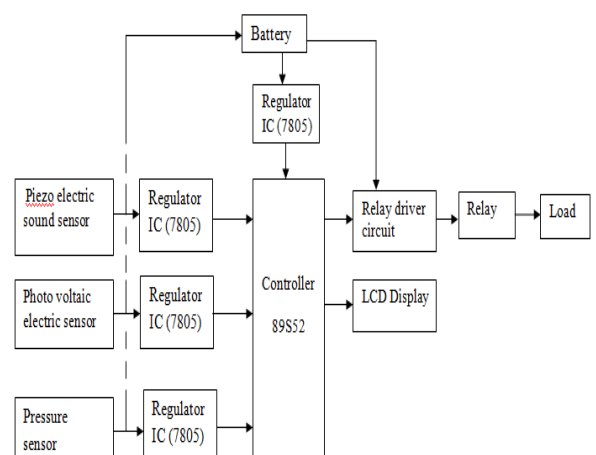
Battery

Regulator IC (7805)

Piezo electric sound sensor

Regulator IC (7805)

Controller

89S52

Relay driver circuit

Relay

Load

Photo voltaic electric sensor

Regulator IC (7805)

LCD Display

Pressure sensor

Regulator IC (7805)